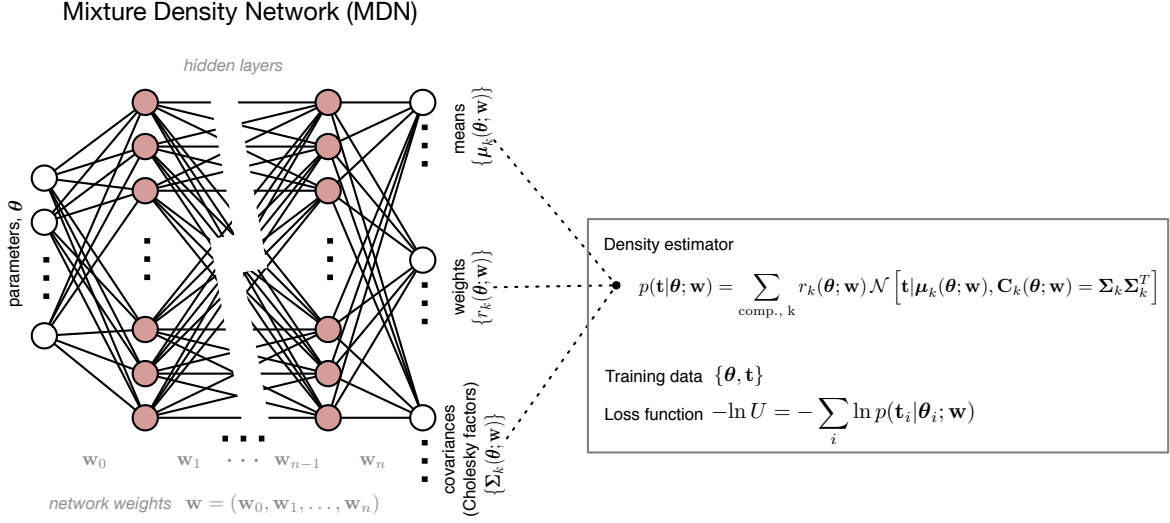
Mixture Density Network (MDN)

hidden layers

parameters, $\boldsymbol{\theta}$

means $\{\boldsymbol{\mu}_k(\boldsymbol{\theta};\mathbf{w})\}$

weights $\{r_k(\boldsymbol{\theta};\mathbf{w})\}$

covariances (Cholesky factors) $\{\boldsymbol{\Sigma}_k(\boldsymbol{\theta};\mathbf{w})\}$

$\mathbf{w}_0$ $\mathbf{w}_1$ $\cdots$ $\mathbf{w}_{n-1}$ $\mathbf{w}_n$

network weights $\mathbf{w} = (\mathbf{w}_0, \mathbf{w}_1, \ldots, \mathbf{w}_n)$

Density estimator

$p(\mathbf{t}|\boldsymbol{\theta};\mathbf{w}) = \sum_{\text{comp., k}} r_k(\boldsymbol{\theta};\mathbf{w})\,\mathcal{N}\left[\mathbf{t}|\boldsymbol{\mu}_k(\boldsymbol{\theta};\mathbf{w}), \mathbf{C}_k(\boldsymbol{\theta};\mathbf{w}) = \boldsymbol{\Sigma}_k\boldsymbol{\Sigma}_k^T\right]$

Training data $\{\boldsymbol{\theta}, \mathbf{t}\}$

Loss function $-\ln U = -\sum_i \ln p(\mathbf{t}_i|\boldsymbol{\theta}_i;\mathbf{w})$